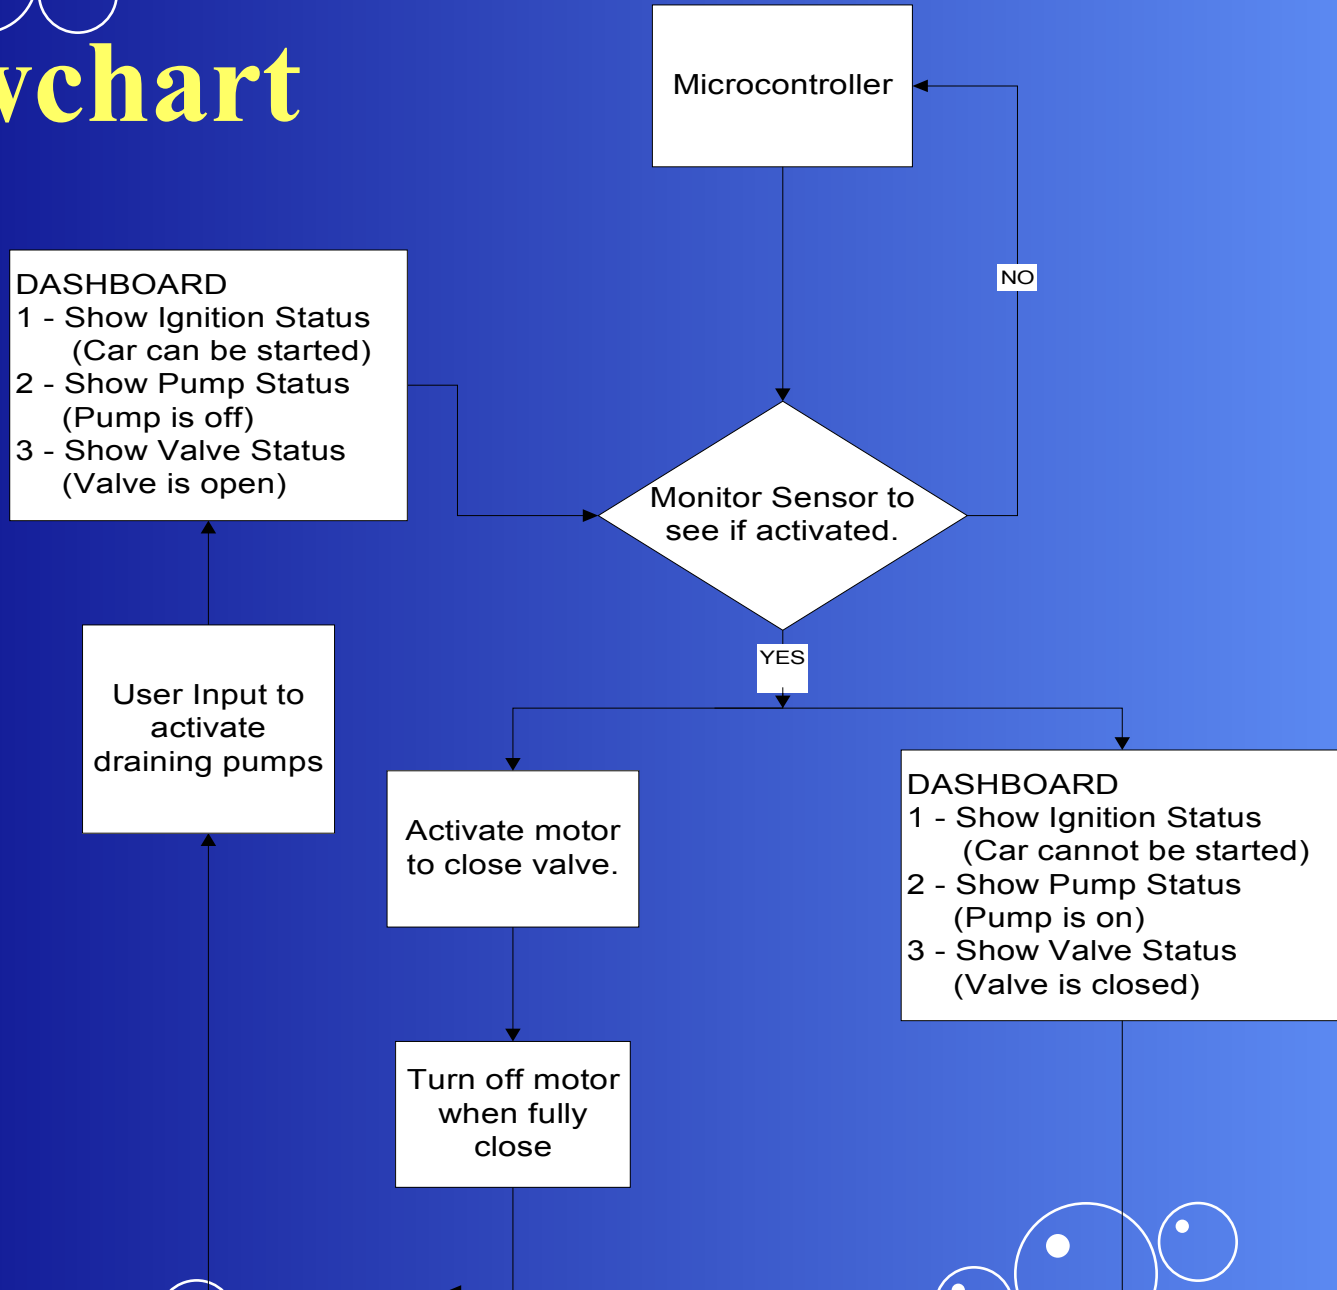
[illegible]wchart

Microcontroller

NO

DASHBOARD
1 - Show Ignition Status
(Car can be started)
2 - Show Pump Status
(Pump is off)
3 - Show Valve Status
(Valve is open)

Monitor Sensor to see if activated.

YES

User Input to activate draining pumps

Activate motor to close valve.

DASHBOARD
1 - Show Ignition Status
(Car cannot be started)
2 - Show Pump Status
(Pump is on)
3 - Show Valve Status
(Valve is closed)

Turn off motor when fully close